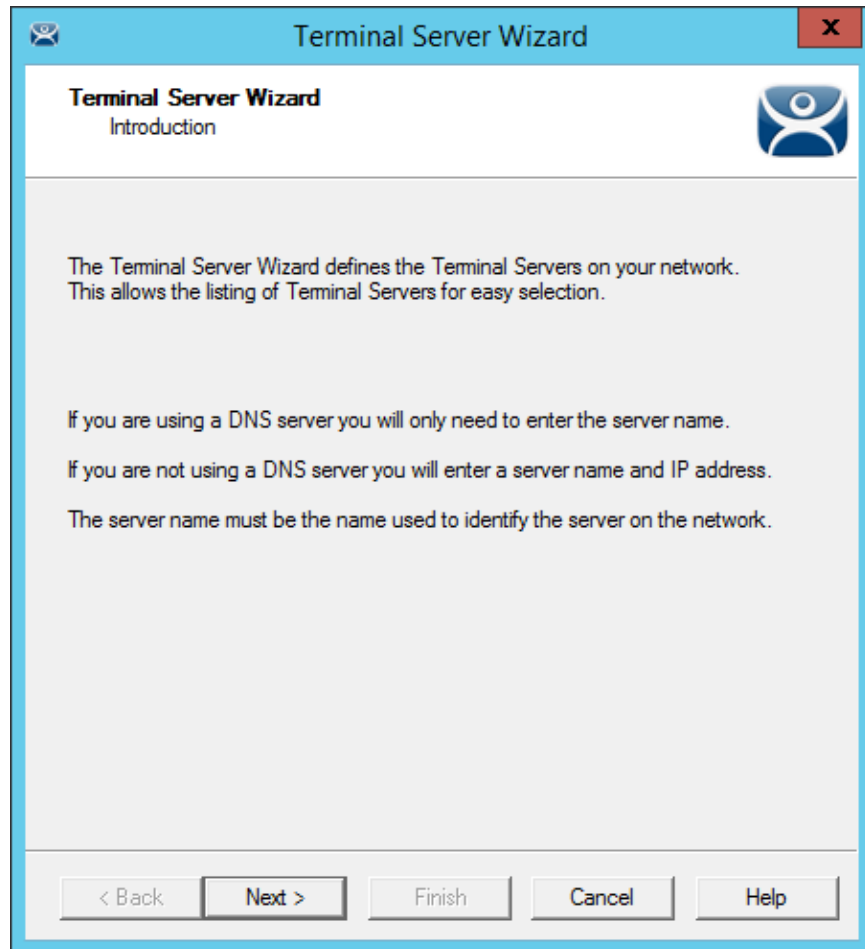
Terminal Server Wizard

x

Terminal Server Wizard
Introduction

The Terminal Server Wizard defines the Terminal Servers on your network. This allows the listing of Terminal Servers for easy selection.

If you are using a DNS server you will only need to enter the server name.

If you are not using a DNS server you will enter a server name and IP address.

The server name must be the name used to identify the server on the network.

< Back | Next > | Finish | Cancel | Help